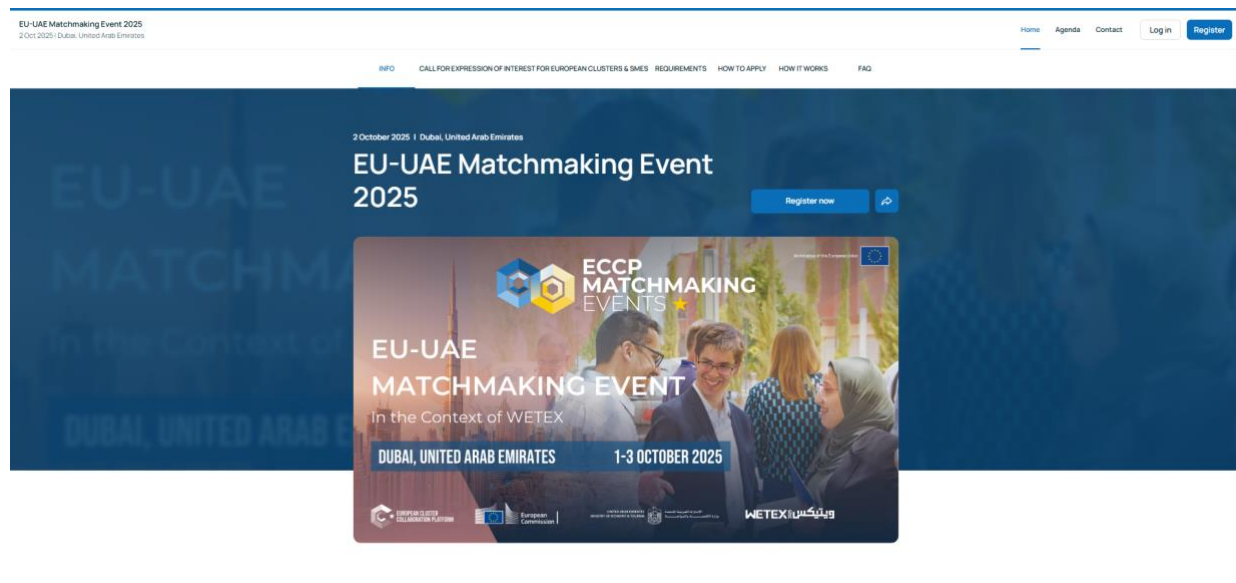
EU-UAE Matchmaking Event 2025
2 Oct 2025 | Dubai, United Arab Emirates

Home Agenda Contact Log in Register

INFO CALL FOR EXPRESSION OF INTEREST FOR EUROPEAN CLUSTERS & SMES REQUIREMENTS HOW TO APPLY HOW IT WORKS FAQ

2 October 2025 | Dubai, United Arab Emirates

EU-UAE Matchmaking Event 2025

Register now

ECCP MATCHMAKING EVENTS

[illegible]

EU-UAE MATCHMAKING EVENT
In the Context of WETEX

DUBAI, UNITED ARAB EMIRATES 1-3 OCTOBER 2025

EUROPEAN CLUSTER COLLABORATION PLATFORM

European Commission

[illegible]

WETEX ويتيكس